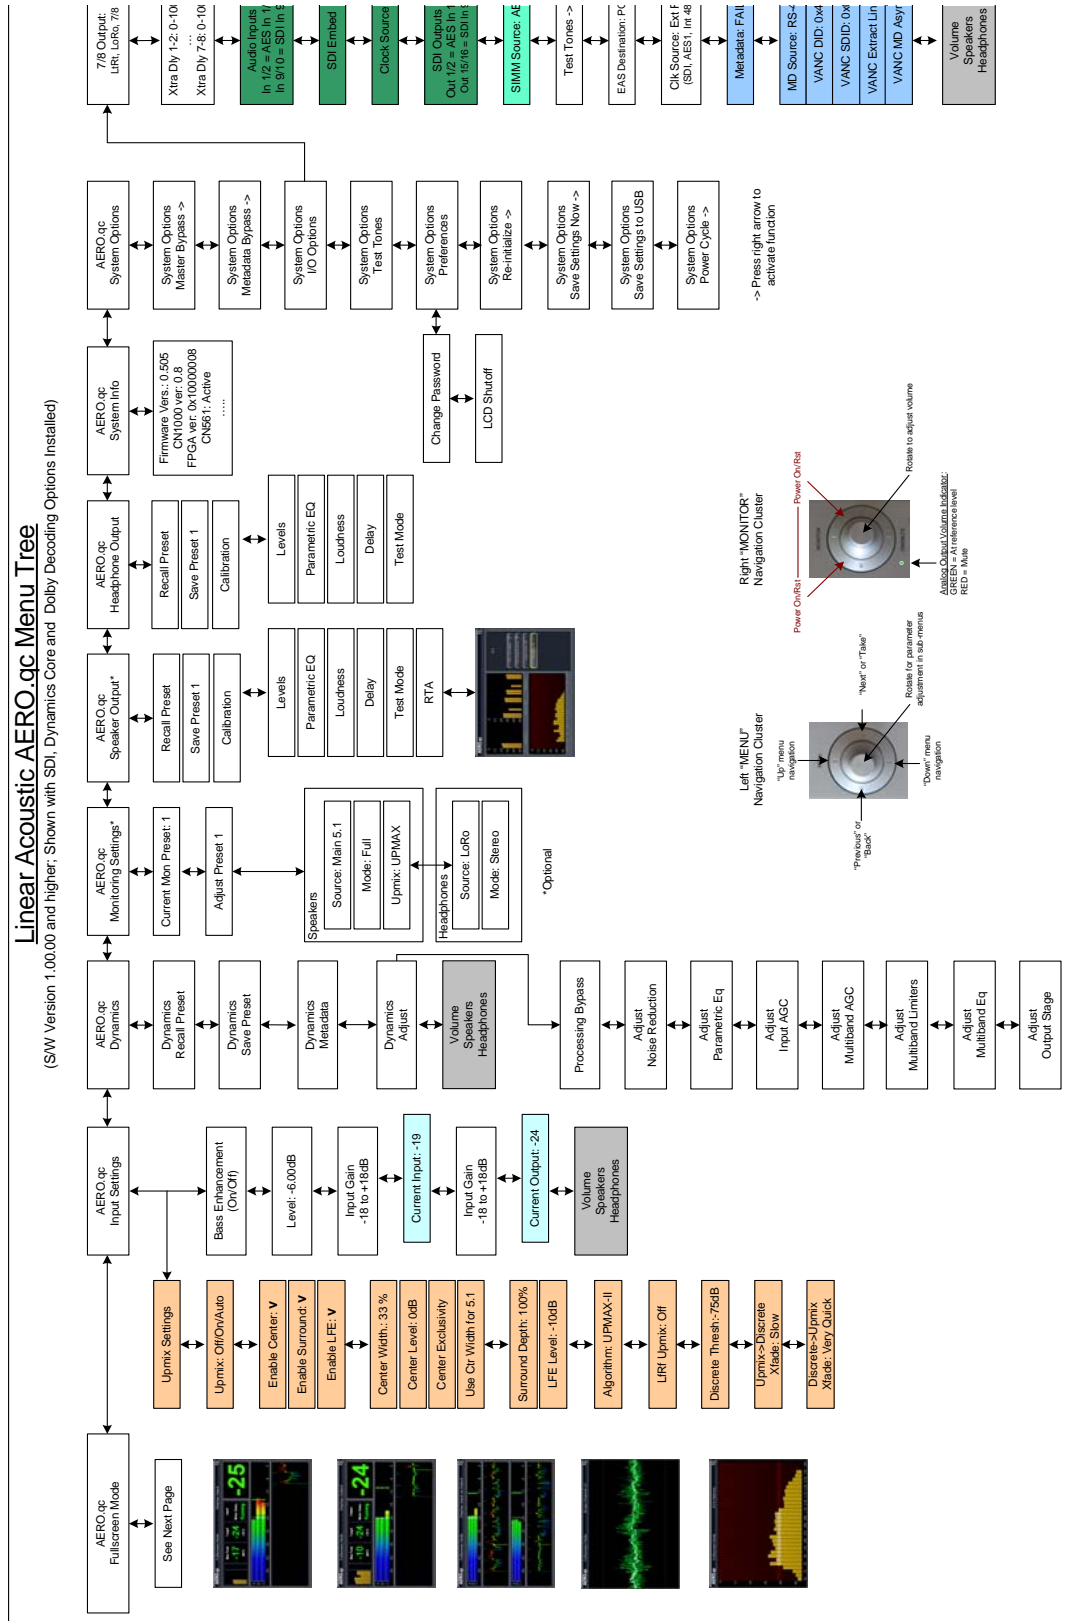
Linear Acoustic AERO.qc Menu Tree
(S/W Version 1.00.00 and higher; Shown with SDI, Dynamics Core and Dolby Decoding Options Installed)

AERO.qc Fullscreen Mode
See Next Page

-25
-24

AERO.qc Input Settings

Upmix Settings
Upmix: Off/On/Auto
Enable Center: V
Enable Surround: V
Enable LFE: V
Center Width: 33 %
Center Level: 0dB
Center Exclusivity
Use Ctr Width for 5.1
Surround Depth: 100%
LFE Level: -10dB
Algorithm: UPMAX-II
LRf Upmix: Off
Discrete Thresh:-75dB
Upmix->Discrete Xfade: Slow
Discrete->Upmix Xfade: Very Quick

Bass Enhancement (On/Off)
Level: -6.00dB
Input Gain -18 to +18dB
Current Input: -19
Input Gain -18 to +18dB
Current Output: -24
Volume Speakers Headphones

AERO.qc Dynamics
Dynamics Recall Preset
Dynamics Save Preset
Dynamics Metadata
Dynamics Adjust
Volume Speakers Headphones
Processing Bypass
Adjust Noise Reduction
Adjust Parametric Eq
Adjust Input AGC
Adjust Multiband AGC
Adjust Multiband Limiters
Adjust Multiband Eq
Adjust Output Stage

AERO.qc Monitoring Settings*
Current Mon Preset: 1
Adjust Preset 1
Speakers
Source: Main 5.1
Mode: Full
Upmix: UPMAX
Headphones
Source: LoRo
Mode: Stereo
*Optional

AERO.qc Speaker Output*
Recall Preset
Save Preset 1
Calibration
Levels
Parametric EQ
Loudness
Delay
Test Mode
RTA

AERO.qc Headphone Output
Recall Preset
Save Preset 1
Calibration
Levels
Parametric EQ
Loudness
Delay
Test Mode

AERO.qc System Info
Firmware Vers.: 0.505
CN1000 ver: 0.8
FPGA ver: 0x10000008
CN561: Active
.....

AERO.qc System Options
System Options Master Bypass ->
System Options Metadata Bypass ->
System Options I/O Options
System Options Test Tones
System Options Preferences
Change Password
LCD Shutoff
System Options Re-initialize ->
System Options Save Settings Now ->
System Options Save Settings to USB
System Options Power Cycle ->
-> Press right arrow to activate function

7/8 Output: LfRt, LoRo, 7/8
Xtra Dly 1-2: 0-10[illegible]
...
Xtra Dly 7-8: 0-10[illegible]
Audio Inputs In 1/2 = AES In 1/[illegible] In 9/10 = SDI In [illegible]
SDI Embed
Clock Source
SDI Outputs Out 1/2 = AES In 1 Out 15/16 = SDI In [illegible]
SIMM Source: AE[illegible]
Test Tones ->
EAS Destination: PC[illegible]
Clk Source: Ext F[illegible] (SDI, AES1, Int 48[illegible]
Metadata: FAIL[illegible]
MD Source: RS-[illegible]
VANC DID: 0x4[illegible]
VANC SDID: 0x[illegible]
VANC Extract Lin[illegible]
VANC MD Asyn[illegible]
Volume Speakers Headphones

Left "MENU" Navigation Cluster
"Up" menu navigation
"Previous" or "Back"
"Next" or "Take"
"Down" menu navigation
Rotate for parameter adjustment in sub-menus

Right "MONITOR" Navigation Cluster
Power On/Rst
Power On/Rst
Rotate to adjust volume
Analog Output Volume Indicator:
GREEN = At reference level
RED = Mute